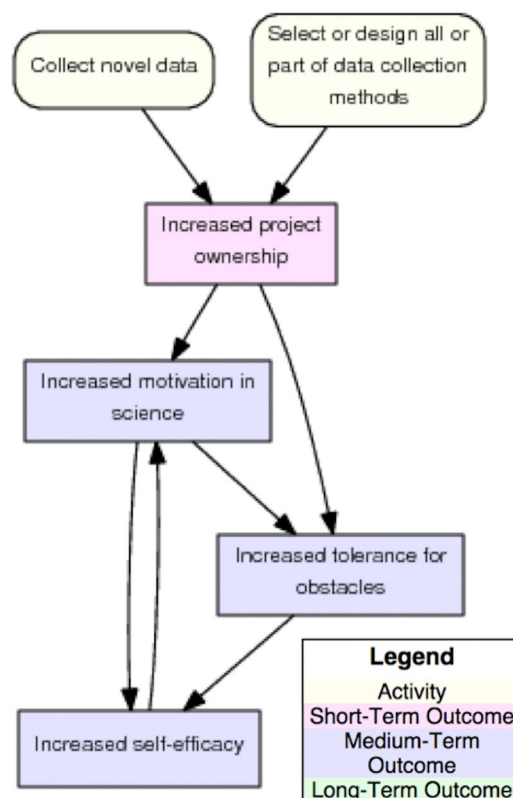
Collect novel data

Select or design all or part of data collection methods

Increased project ownership

Increased motivation in science

Increased tolerance for obstacles

Increased self-efficacy

Legend
Activity
Short-Term Outcome
Medium-Term Outcome
Long-Term Outcome